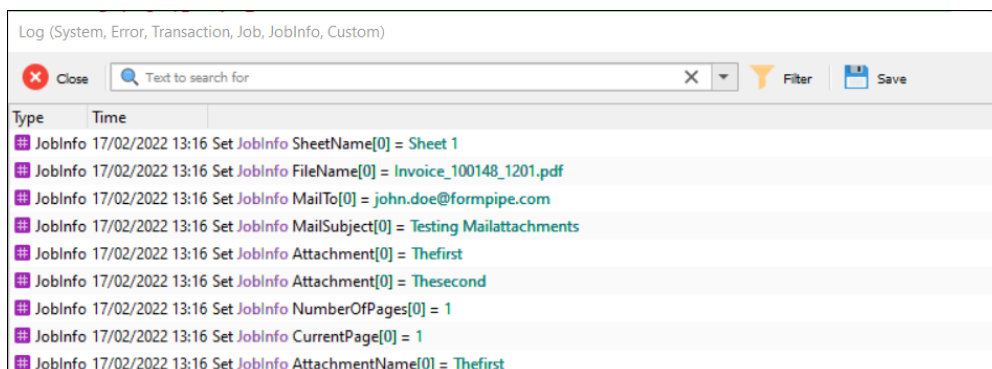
Log (System, Error, Transaction, Job, JobInfo, Custom)

Close Text to search for Filter Save

| Type | Time |
|---|---|
| JobInfo | 17/02/2022 13:16 Set JobInfo SheetName[0] = Sheet 1 |
| JobInfo | 17/02/2022 13:16 Set JobInfo FileName[0] = Invoice_100148_1201.pdf |
| JobInfo | 17/02/2022 13:16 Set JobInfo MailTo[0] = john.doe@formpipe.com |
| JobInfo | 17/02/2022 13:16 Set JobInfo MailSubject[0] = Testing Mailattachments |
| JobInfo | 17/02/2022 13:16 Set JobInfo Attachment[0] = Thefirst |
| JobInfo | 17/02/2022 13:16 Set JobInfo Attachment[0] = Thesecond |
| JobInfo | 17/02/2022 13:16 Set JobInfo NumberOfPages[0] = 1 |
| JobInfo | 17/02/2022 13:16 Set JobInfo CurrentPage[0] = 1 |
| JobInfo | 17/02/2022 13:16 Set JobInfo AttachmentName[0] = Thefirst |